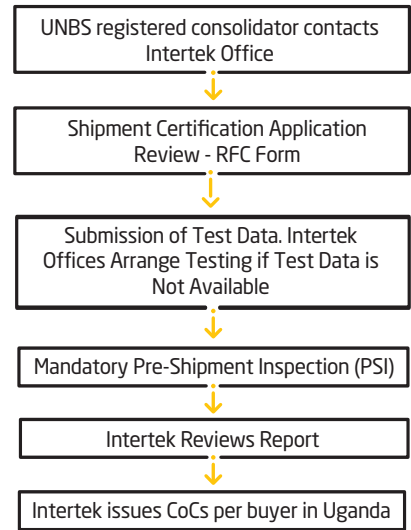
UNBS registered consolidator contacts Intertek Office

Shipment Certification Application Review - RFC Form

Submission of Test Data. Intertek Offices Arrange Testing if Test Data is Not Available

Mandatory Pre-Shipment Inspection (PSI)

Intertek Reviews Report

Intertek issues CoCs per buyer in Uganda